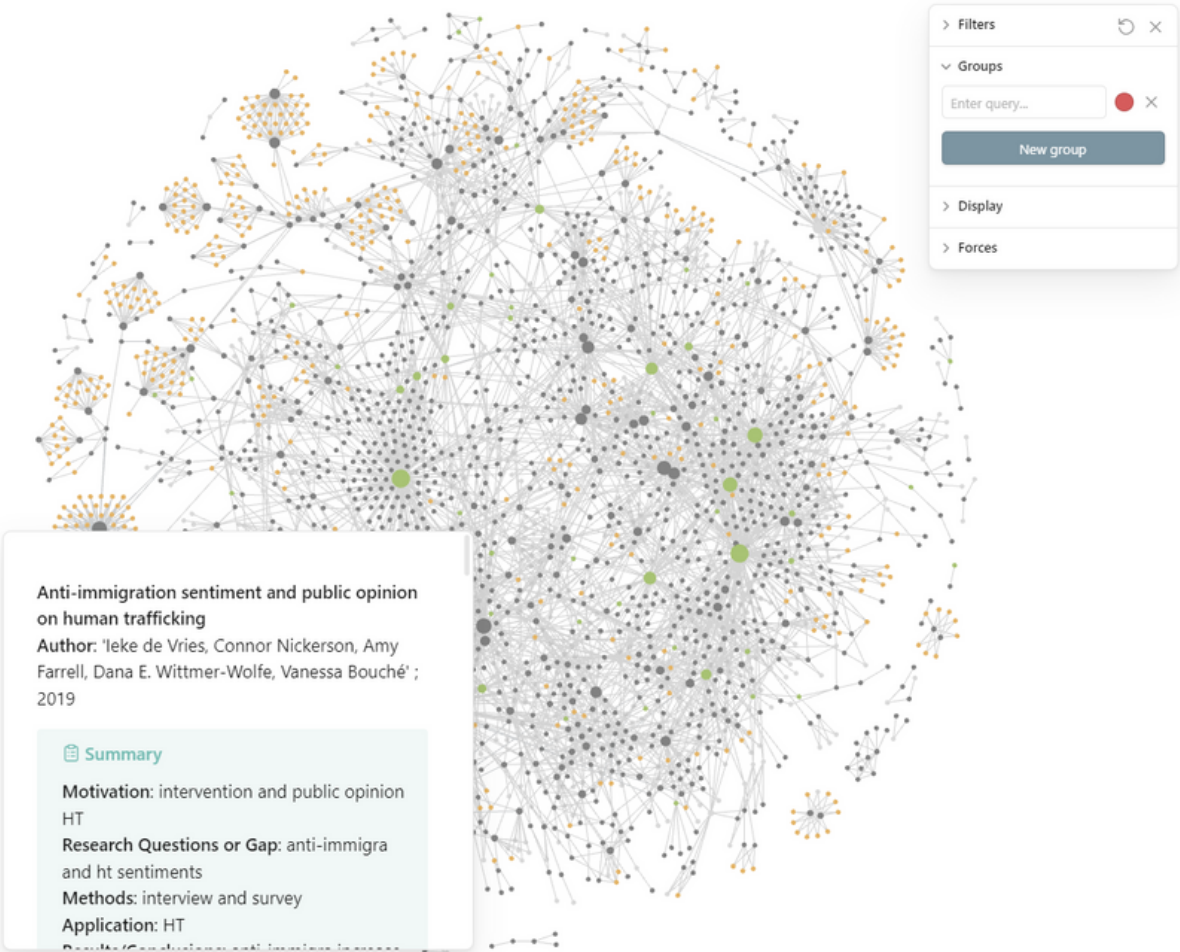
Filters

Groups

Enter query...

New group

Display

Forces

Anti-immigration sentiment and public opinion on human trafficking

Author: 'Ieke de Vries, Connor Nickerson, Amy Farrell, Dana E. Wittmer-Wolfe, Vanessa Bouché' ; 2019

Summary

Motivation: intervention and public opinion HT

Research Questions or Gap: anti-immigra and ht sentiments

Methods: interview and survey

Application: HT

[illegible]